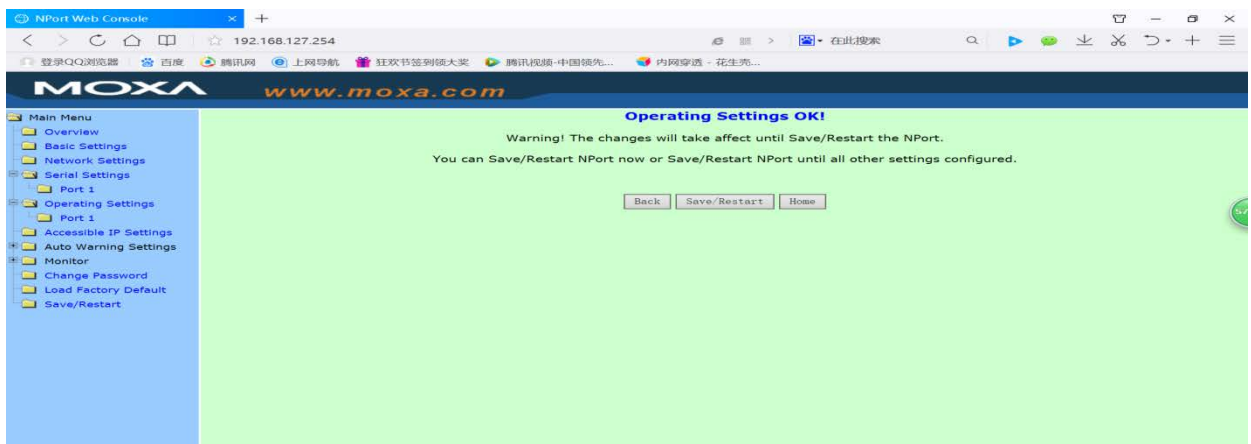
NPort Web Console

192.168.127.254

在此搜索

登录QQ浏览器 百度 腾讯网 上网导航 狂欢节签到领大奖 腾讯视频-中国领先... 内网穿透 - 花生壳...

MOXA www.moxa.com

Main Menu
Overview
Basic Settings
Network Settings
Serial Settings
Port 1
Operating Settings
Port 1
Accessible IP Settings
Auto Warning Settings
Monitor
Change Password
Load Factory Default
Save/Restart

Operating Settings OK!

Warning! The changes will take affect until Save/Restart the NPort.

You can Save/Restart NPort now or Save/Restart NPort until all other settings configured.

Back Save/Restart Home